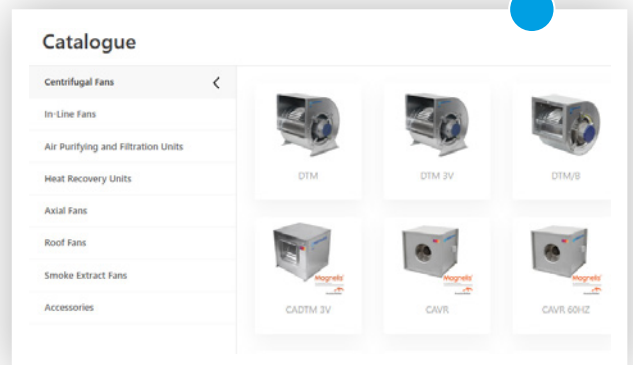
Catalogue

Centrifugal Fans

In-Line Fans

Air Purifying and Filtration Units

Heat Recovery Units

Axial Fans

Roof Fans

Smoke Extract Fans

Accessories

DTM

DTM 3V

DTM/8

Magnetis

CADTM 3V

Magnetis

CAVR

Magnetis

CAVR 60HZ